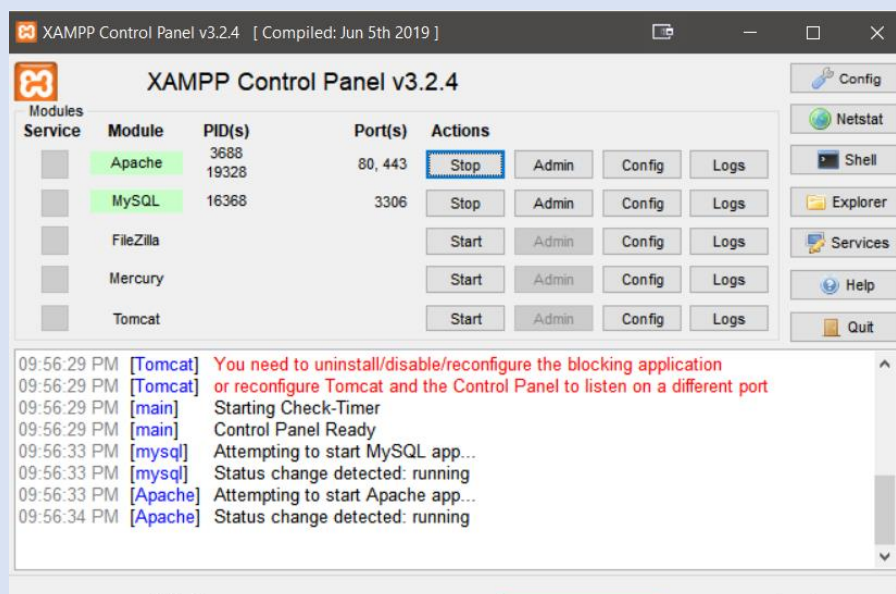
XAMPP Control Panel v3.2.4 [ Compiled: Jun 5th 2019 ]

XAMPP Control Panel v3.2.4

Config
Netstat
Shell
Explorer
Services
Help
Quit

Modules

| Service | Module | PID(s) | Port(s) | Actions | | | |
|---|---|---|---|---|---|---|---|
| | Apache | 3688 19328 | 80, 443 | Stop | Admin | Config | Logs |
| | MySQL | 16368 | 3306 | Stop | Admin | Config | Logs |
| | FileZilla | | | Start | Admin | Config | Logs |
| | Mercury | | | Start | Admin | Config | Logs |
| | Tomcat | | | Start | Admin | Config | Logs |

09:56:29 PM [Tomcat] You need to uninstall/disable/reconfigure the blocking application
09:56:29 PM [Tomcat] or reconfigure Tomcat and the Control Panel to listen on a different port
09:56:29 PM [main] Starting Check-Timer
09:56:29 PM [main] Control Panel Ready
09:56:33 PM [mysql] Attempting to start MySQL app...
09:56:33 PM [mysql] Status change detected: running
09:56:33 PM [Apache] Attempting to start Apache app...
09:56:34 PM [Apache] Status change detected: running